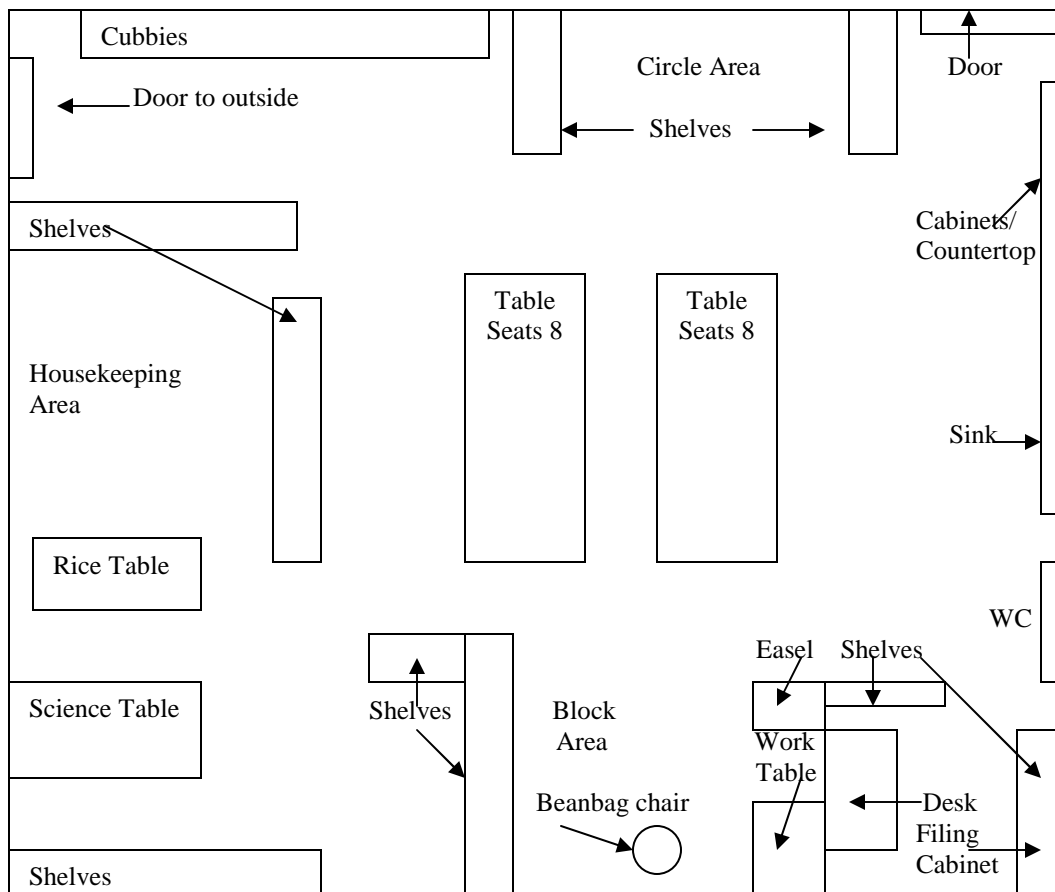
Cubbies

Circle Area

Door

Door to outside

Shelves

Shelves

Cabinets/ Countertop

Table Seats 8

Table Seats 8

Housekeeping Area

Sink

Rice Table

WC

Easel

Shelves

Science Table

Shelves

Block Area

Work Table

Desk

Beanbag chair

Filing Cabinet

Shelves